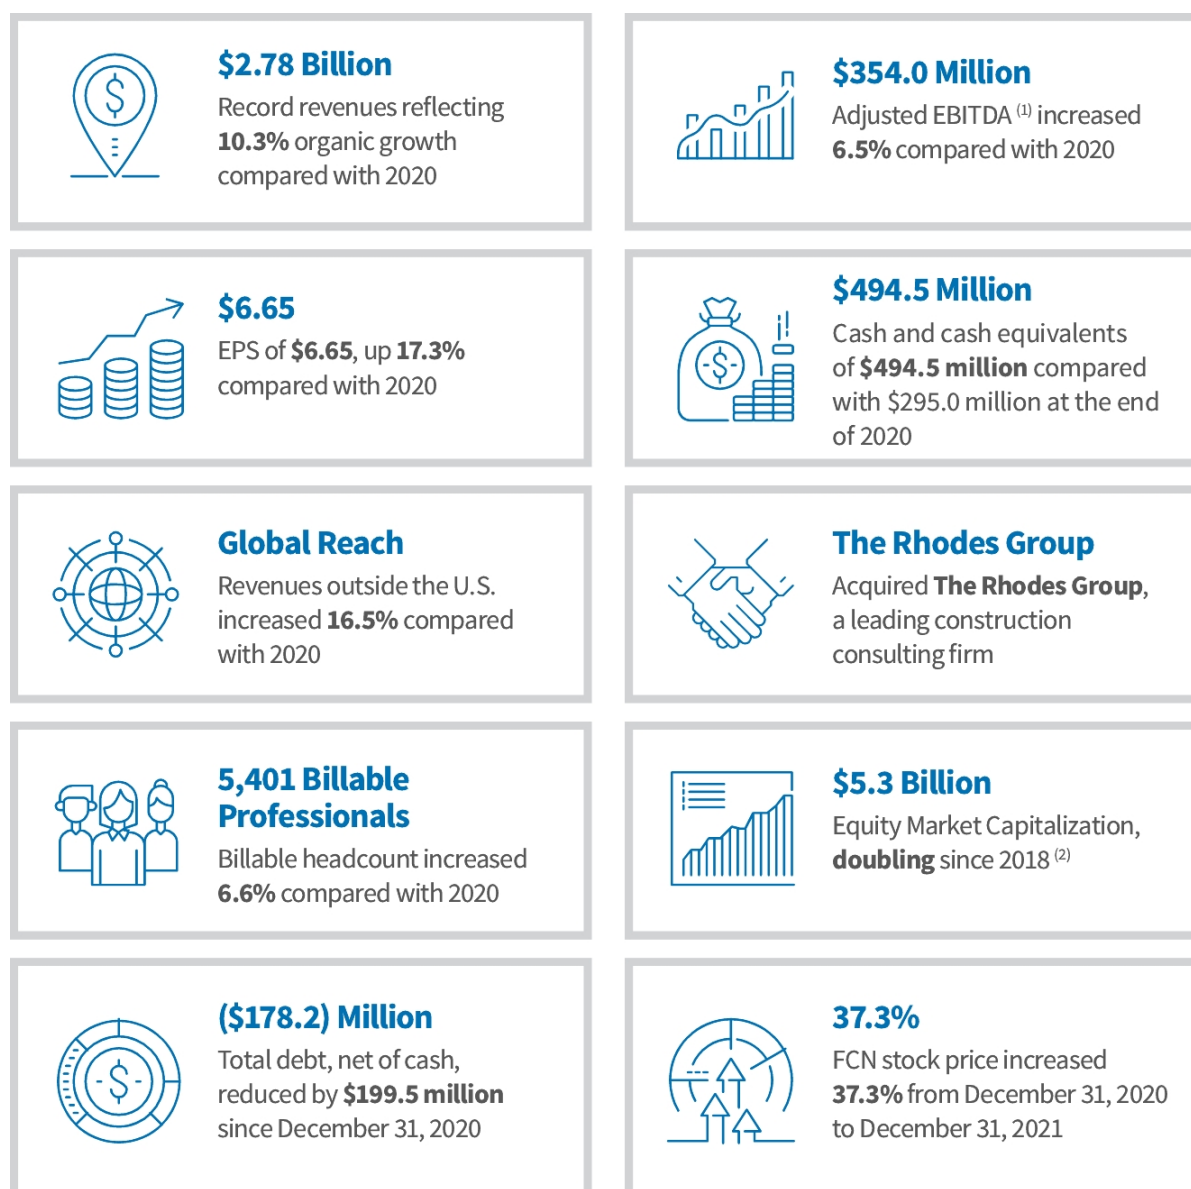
$2.78 Billion

Record revenues reflecting 10.3% organic growth compared with 2020

$354.0 Million

Adjusted EBITDA $^{(1)}$ increased 6.5% compared with 2020

$6.65

EPS of $6.65, up 17.3% compared with 2020

$494.5 Million

Cash and cash equivalents of $494.5 million compared with $295.0 million at the end of 2020

Global Reach

Revenues outside the U.S. increased 16.5% compared with 2020

The Rhodes Group

Acquired The Rhodes Group, a leading construction consulting firm

5,401 Billable Professionals

Billable headcount increased 6.6% compared with 2020

$5.3 Billion

Equity Market Capitalization, doubling since 2018 $^{(2)}$

($178.2) Million

Total debt, net of cash, reduced by $199.5 million since December 31, 2020

37.3%

FCN stock price increased 37.3% from December 31, 2020 to December 31, 2021